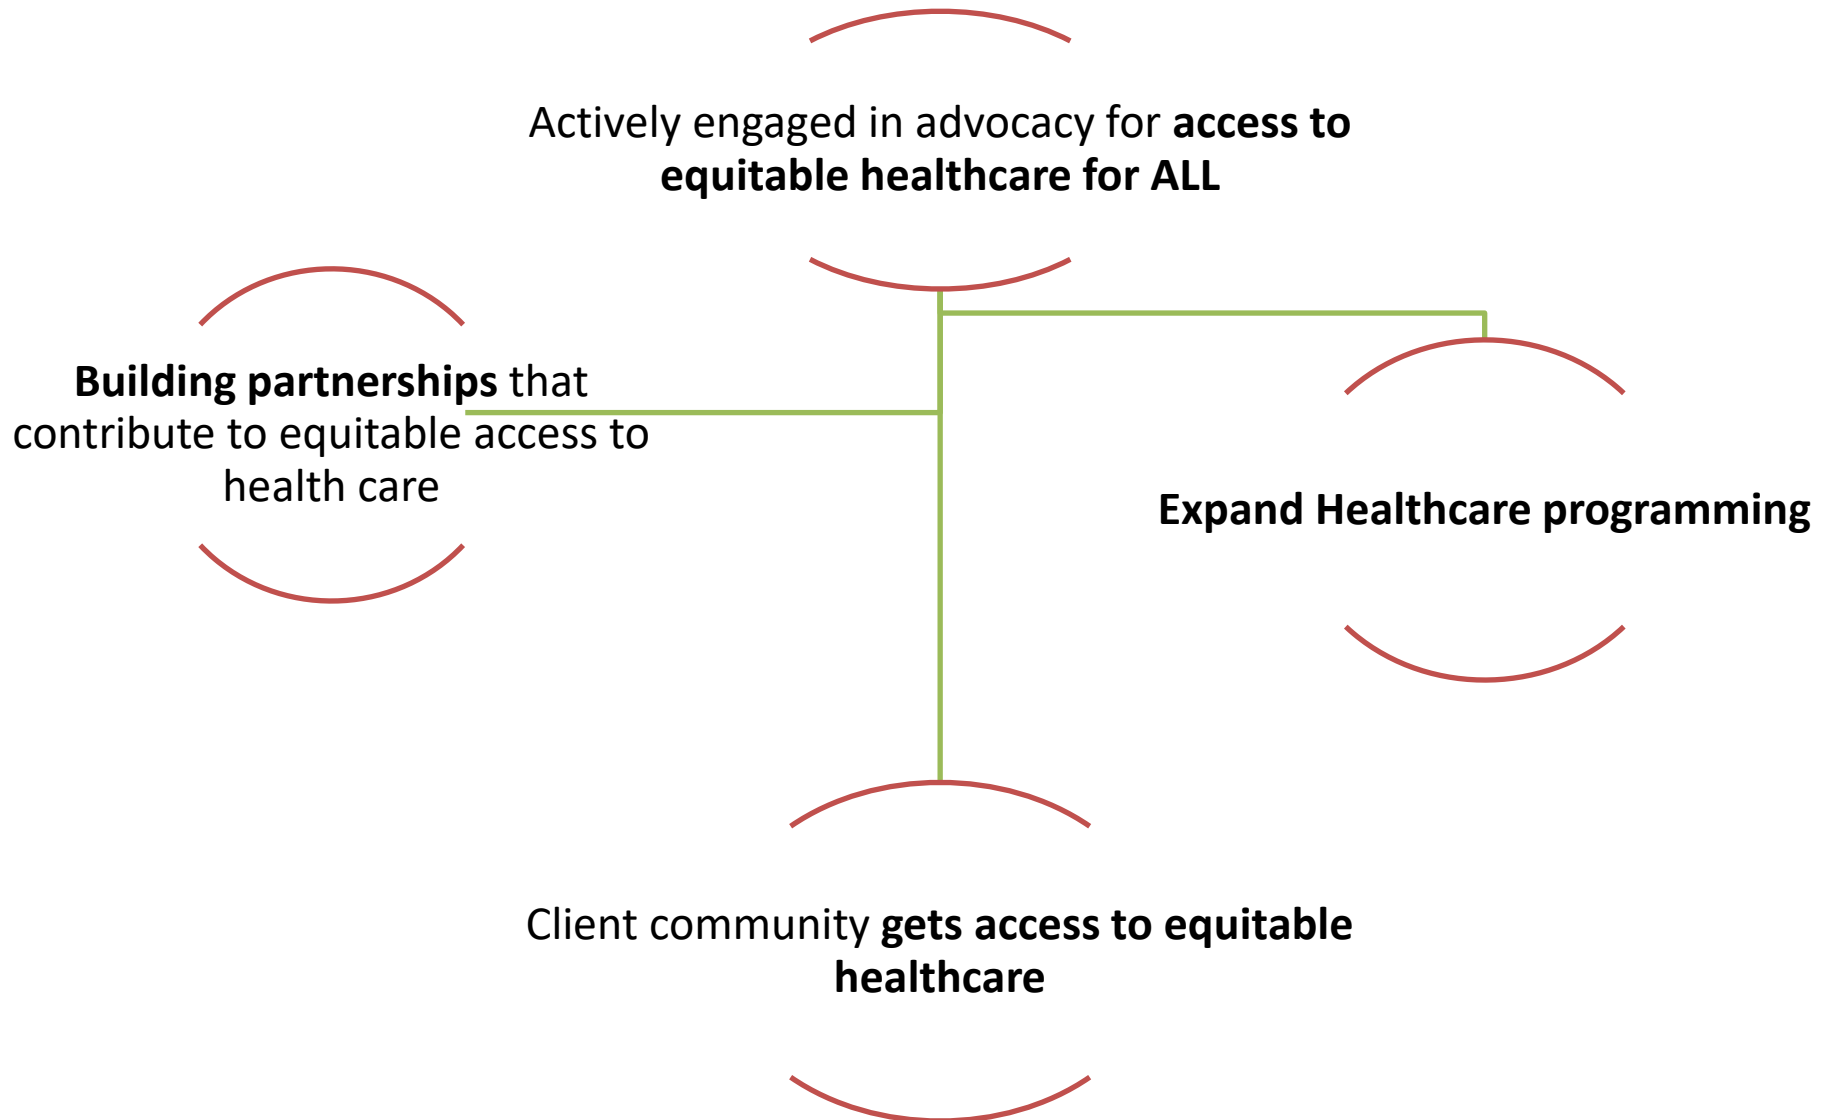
Actively engaged in advocacy for **access to equitable healthcare for ALL**

**Building partnerships** that contribute to equitable access to health care

**Expand Healthcare programming**

Client community **gets access to equitable healthcare**